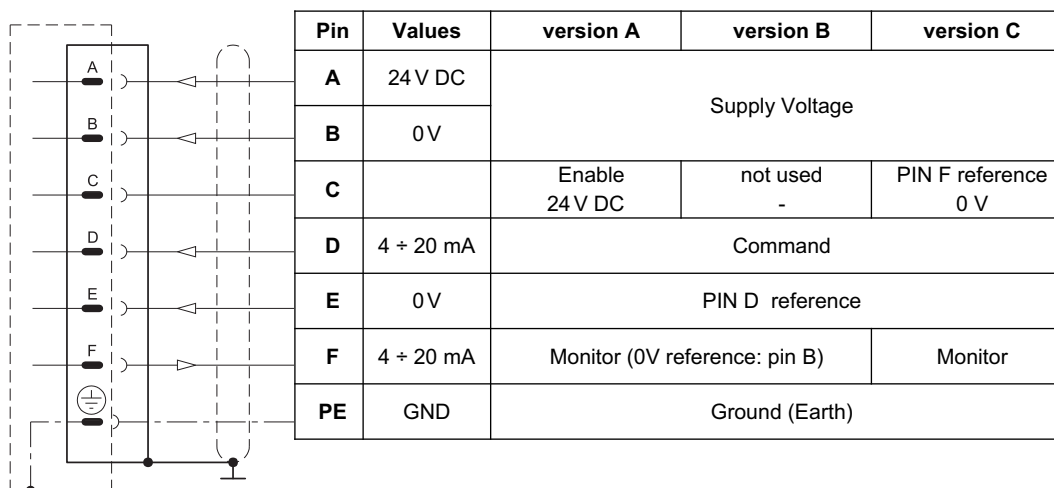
A
B
C
D
E
F

| Pin | Values | version A | version B | version C |
|---|---|---|---|---|
| A | 24 V DC | Supply Voltage | | |
| B | 0 V | | | |
| C | | Enable 24 V DC | not used - | PIN F reference 0 V |
| D | 4 ÷ 20 mA | Command | | |
| E | 0 V | PIN D reference | | |
| F | 4 ÷ 20 mA | Monitor (0V reference: pin B) | | Monitor |
| PE | GND | Ground (Earth) | | |